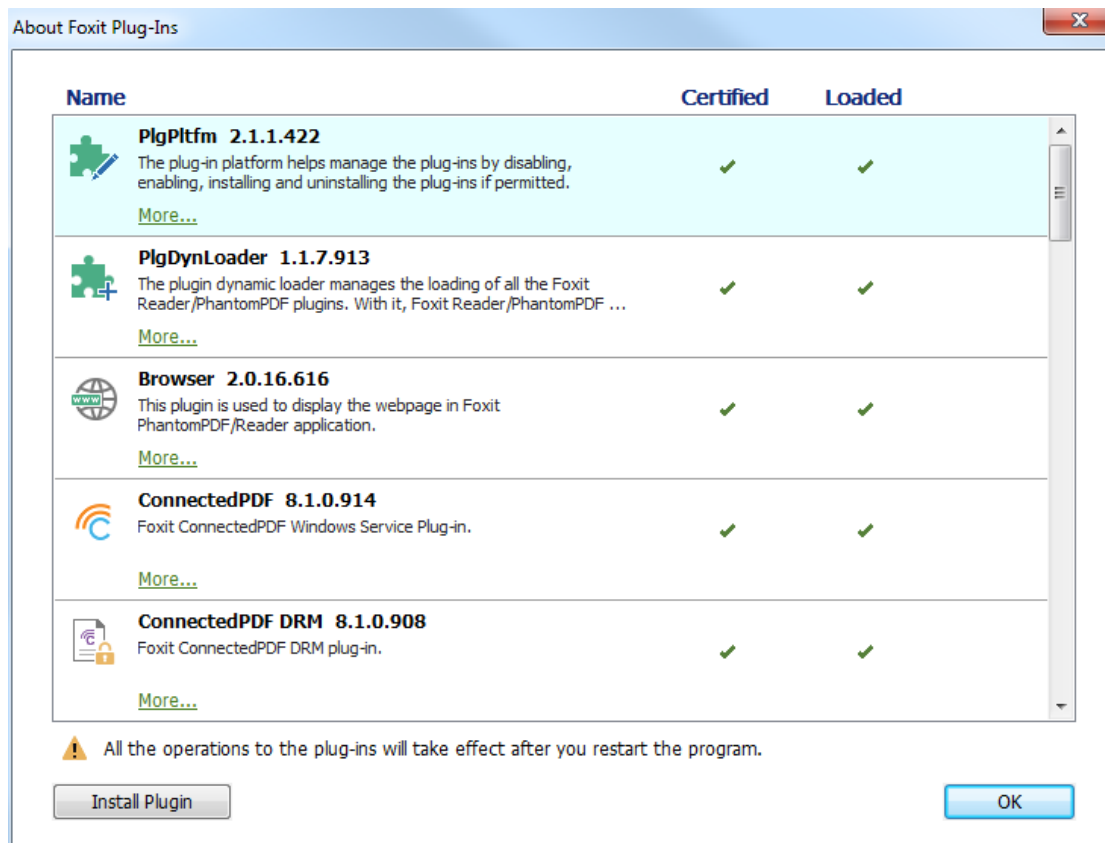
About Foxit Plug-Ins

Name | Certified | Loaded

| Name | Certified | Loaded |
|---|---|---|
| **PlgPltfm 2.1.1.422** The plug-in platform helps manage the plug-ins by disabling, enabling, installing and uninstalling the plug-ins if permitted. More... | ✔ | ✔ |
| **PlgDynLoader 1.1.7.913** The plugin dynamic loader manages the loading of all the Foxit Reader/PhantomPDF plugins. With it, Foxit Reader/PhantomPDF ... More... | ✔ | ✔ |
| **Browser 2.0.16.616** This plugin is used to display the webpage in Foxit PhantomPDF/Reader application. More... | ✔ | ✔ |
| **ConnectedPDF 8.1.0.914** Foxit ConnectedPDF Windows Service Plug-in. More... | ✔ | ✔ |
| **ConnectedPDF DRM 8.1.0.908** Foxit ConnectedPDF DRM plug-in. More... | ✔ | ✔ |

All the operations to the plug-ins will take effect after you restart the program.

Install Plugin

OK